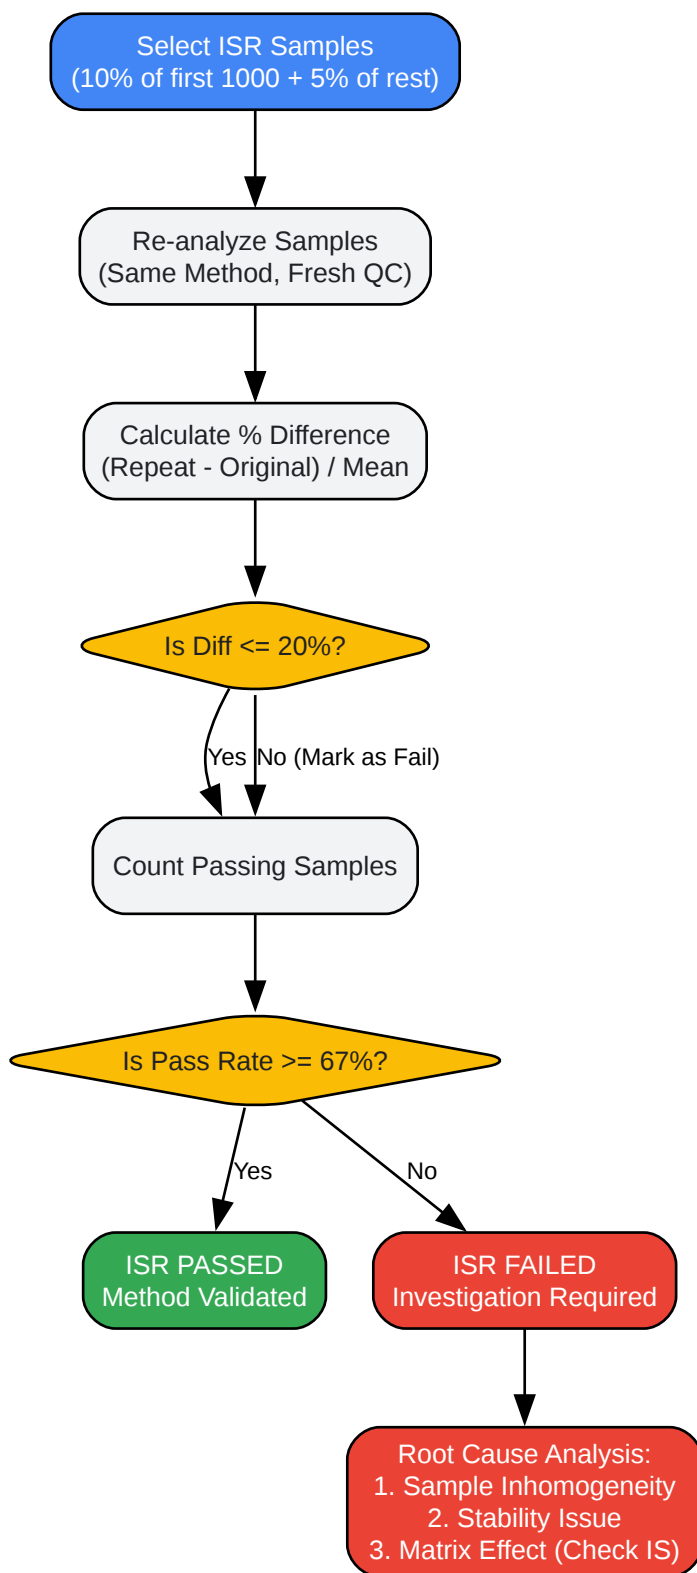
Select ISR Samples
(10% of first 1000 + 5% of rest)

Re-analyze Samples
(Same Method, Fresh QC)

Calculate % Difference
(Repeat - Original) / Mean

Is Diff <= 20%?

Yes

No (Mark as Fail)

Count Passing Samples

Is Pass Rate >= 67%?

Yes

No

ISR PASSED
Method Validated

ISR FAILED
Investigation Required

Root Cause Analysis:
1. Sample Inhomogeneity
2. Stability Issue
3. Matrix Effect (Check IS)